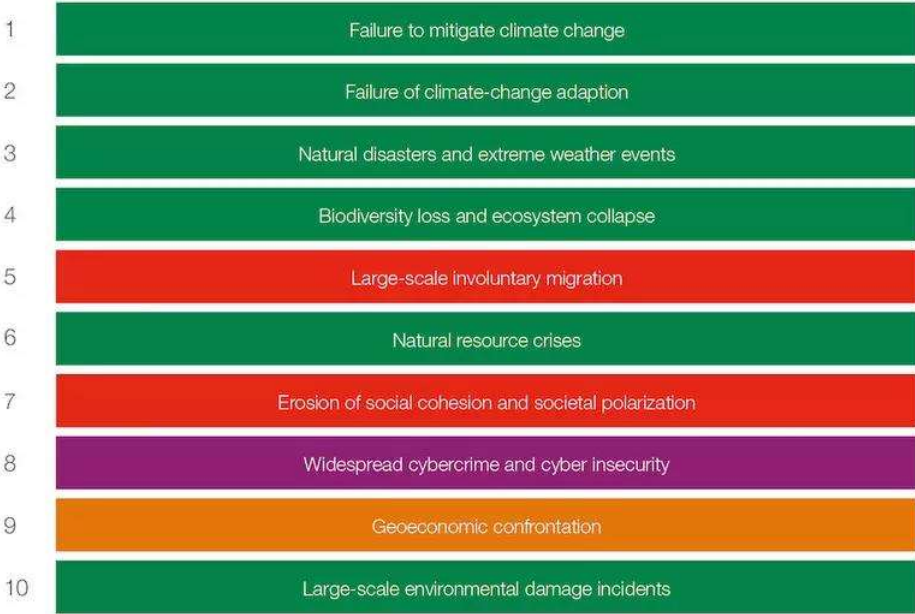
1 Failure to mitigate climate change

2 Failure of climate-change adaption

3 Natural disasters and extreme weather events

4 Biodiversity loss and ecosystem collapse

5 Large-scale involuntary migration

6 Natural resource crises

7 Erosion of social cohesion and societal polarization

8 Widespread cybercrime and cyber insecurity

9 Geoeconomic confrontation

10 Large-scale environmental damage incidents